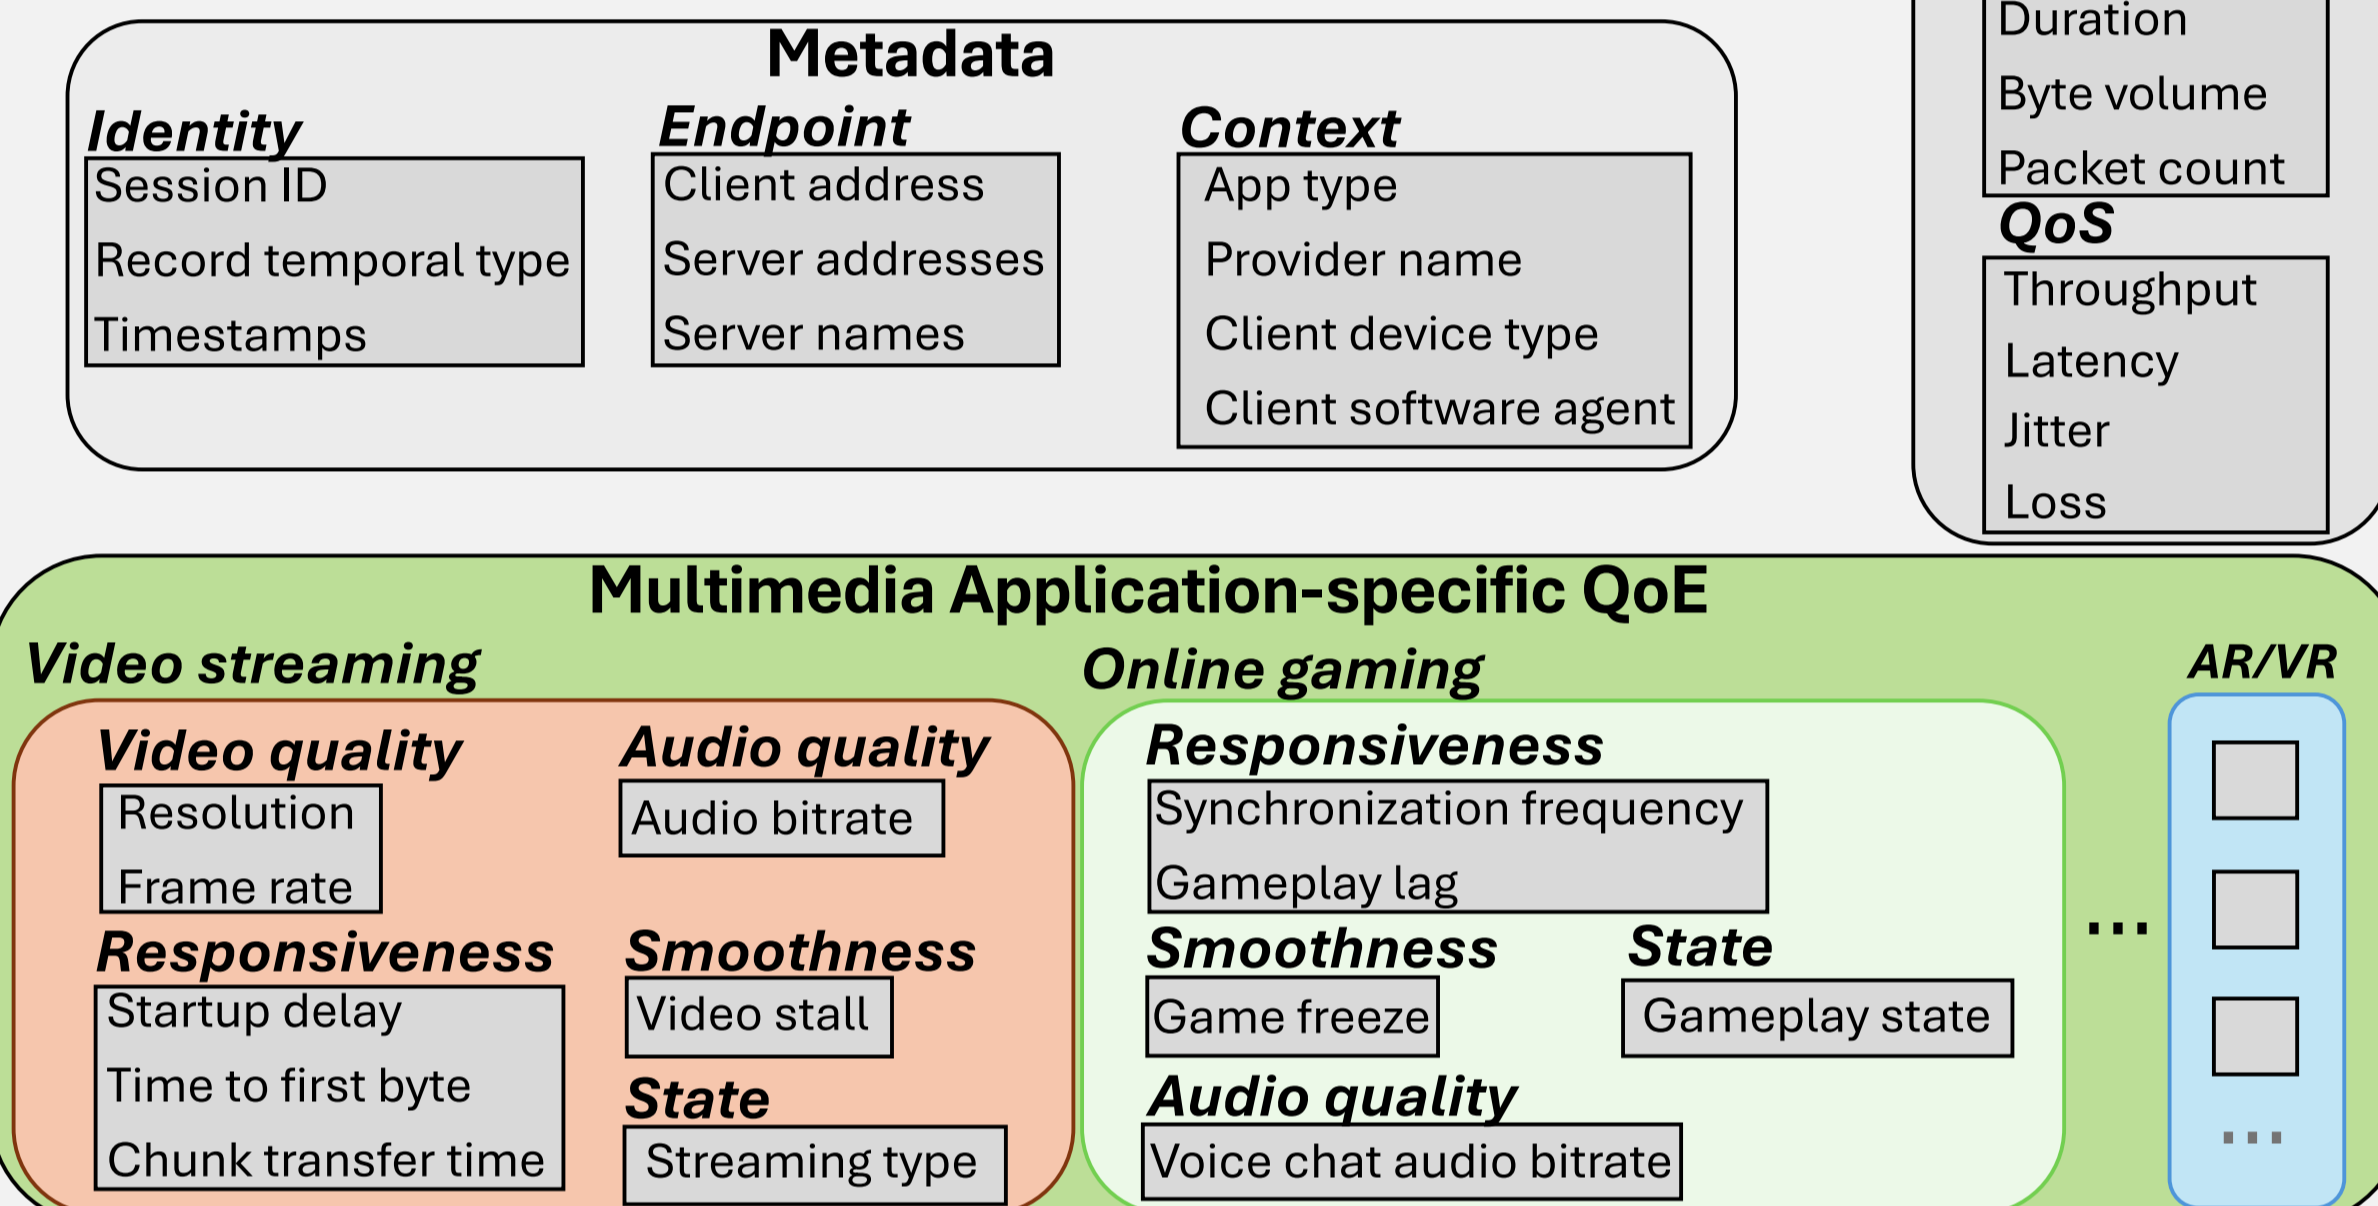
Metadata

Identity
Session ID
Record temporal type
Timestamps

Endpoint
Client address
Server addresses
Server names

Context
App type
Provider name
Client device type
Client software agent

Duration
Byte volume
Packet count

QoS
Throughput
Latency
Jitter
Loss

Multimedia Application-specific QoE

Video streaming

Video quality
Resolution
Frame rate

Audio quality
Audio bitrate

Responsiveness
Startup delay
Time to first byte
Chunk transfer time

Smoothness
Video stall

State
Streaming type

Online gaming

Responsiveness
Synchronization frequency
Gameplay lag

Smoothness
Game freeze

State
Gameplay state

Audio quality
Voice chat audio bitrate

...

AR/VR
...